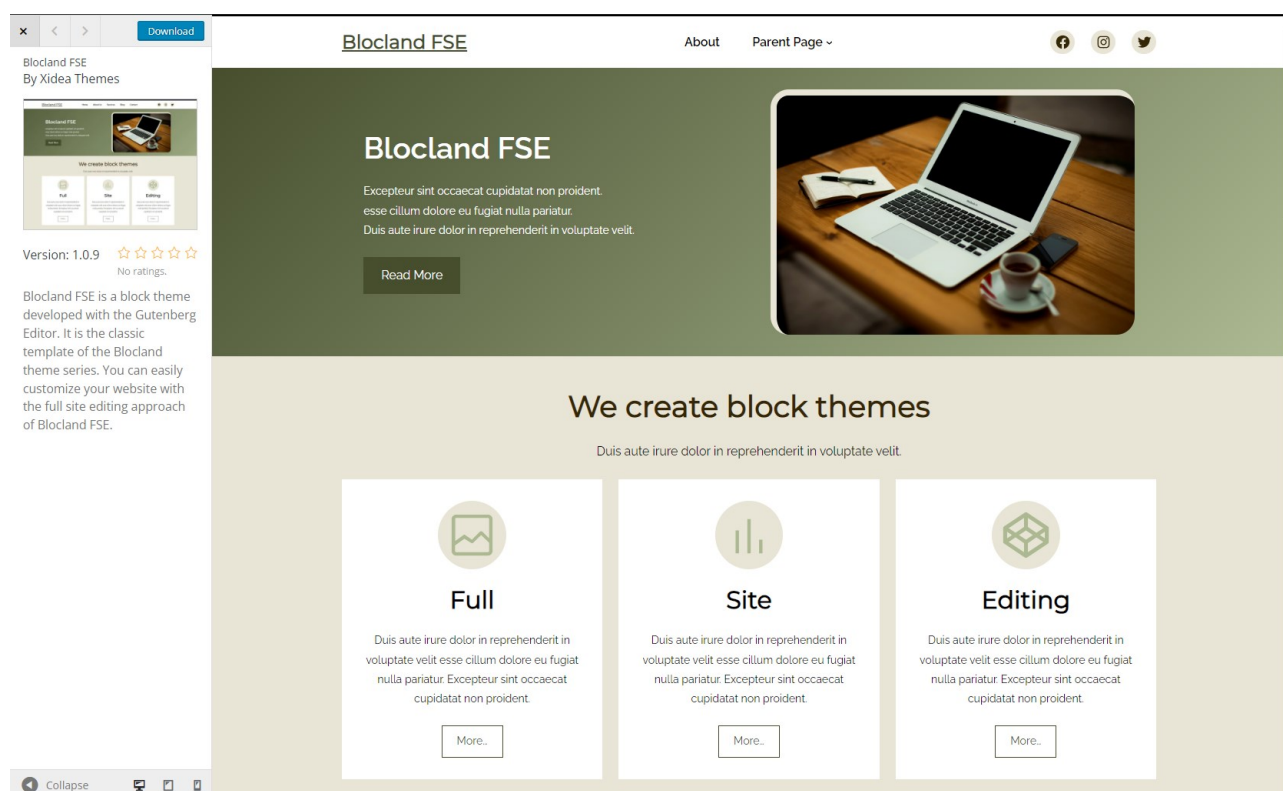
× < > Download

Blocland FSE
By Xidea Themes

Version: 1.0.9 ☆☆☆☆☆
No ratings.

Blocland FSE is a block theme developed with the Gutenberg Editor. It is the classic template of the Blocland theme series. You can easily customize your website with the full site editing approach of Blocland FSE.

Collapse

Blocland FSE

About Parent Page

Blocland FSE

Excepteur sint occaecat cupidatat non proident.
esse cillum dolore eu fugiat nulla pariatur.
Duis aute irure dolor in reprehenderit in voluptate velit.

Read More

We create block themes

Duis aute irure dolor in reprehenderit in voluptate velit.

Full

Duis aute irure dolor in reprehenderit in voluptate velit esse cillum dolore eu fugiat nulla pariatur. Excepteur sint occaecat cupidatat non proident.

More..

Site

Duis aute irure dolor in reprehenderit in voluptate velit esse cillum dolore eu fugiat nulla pariatur. Excepteur sint occaecat cupidatat non proident.

More..

Editing

Duis aute irure dolor in reprehenderit in voluptate velit esse cillum dolore eu fugiat nulla pariatur. Excepteur sint occaecat cupidatat non proident.

More..